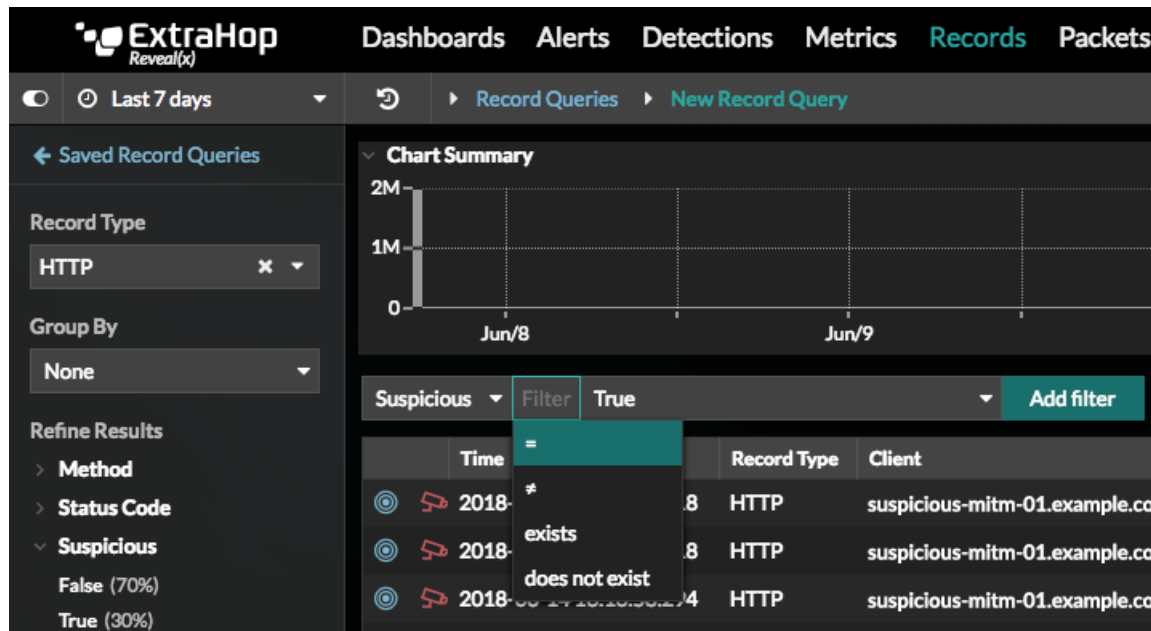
ExtraHop Reveal(x)

Dashboards Alerts Detections Metrics Records Packets

Last 7 days

Record Queries New Record Query

Saved Record Queries

Record Type

HTTP

Group By

None

Refine Results

Method

Status Code

Suspicious

False (70%)

True (30%)

Chart Summary

2M

1M

0

Jun/8

Jun/9

Suspicious Filter True Add filter

=

≠

exists

does not exist

| | | Time | Record Type | Client |
|---|---|---|---|---|
| | | 2018-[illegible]8 | HTTP | suspicious-mitm-01.example.co |
| | | 2018-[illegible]8 | HTTP | suspicious-mitm-01.example.co |
| | | 2018-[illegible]4 | HTTP | suspicious-mitm-01.example.co |